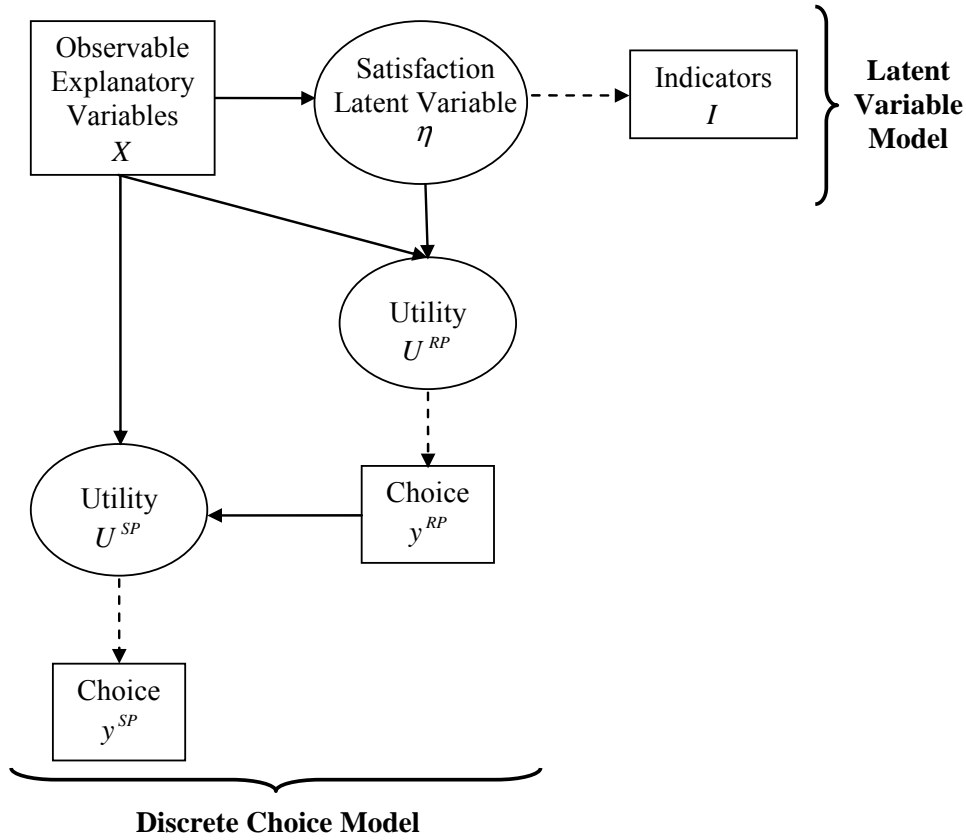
Observable Explanatory Variables
$X$

Satisfaction Latent Variable
$\eta$

Indicators
$I$

Latent Variable Model

Utility
$U^{RP}$

Utility
$U^{SP}$

Choice
$y^{RP}$

Choice
$y^{SP}$

Discrete Choice Model